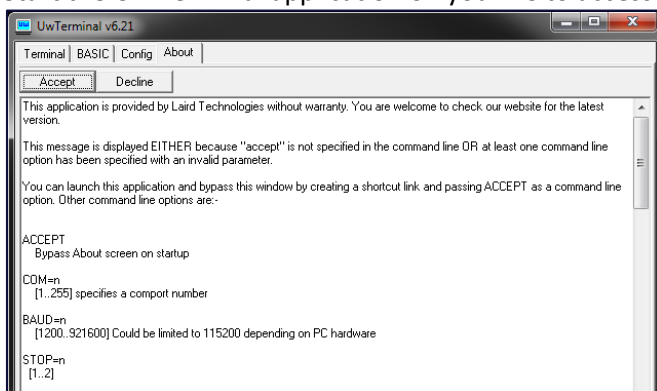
UwTerminal v6.21

Terminal | BASIC | Config | About

Accept Decline

This application is provided by Laird Technologies without warranty. You are welcome to check our website for the latest version.

This message is displayed EITHER because "accept" is not specified in the command line OR at least one command line option has been specified with an invalid parameter.

You can launch this application and bypass this window by creating a shortcut link and passing ACCEPT as a command line option. Other command line options are:-

ACCEPT
Bypass About screen on startup

COM=n
[1..255] specifies a comport number

BAUD=n
[1200..921600] Could be limited to 115200 depending on PC hardware

STOP=n
[1..2]